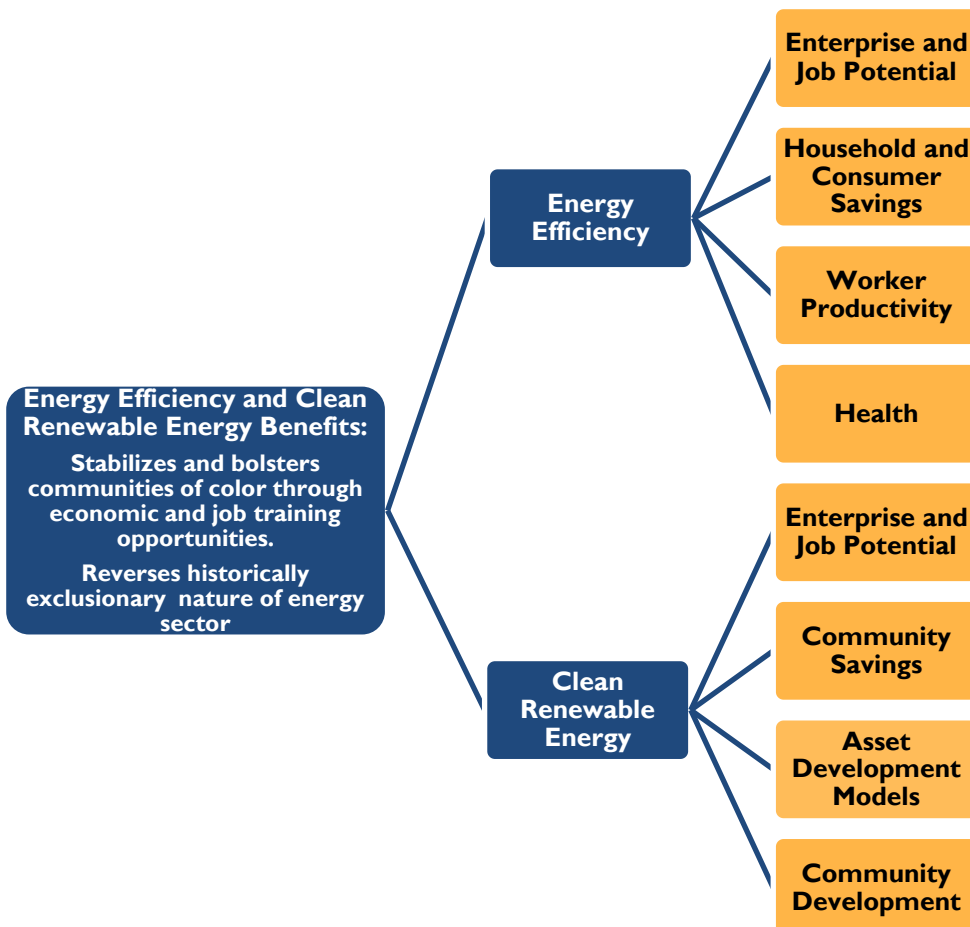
Energy Efficiency and Clean Renewable Energy Benefits:

Stabilizes and bolsters communities of color through economic and job training opportunities.

Reverses historically exclusionary nature of energy sector

Energy Efficiency

Enterprise and Job Potential

Household and Consumer Savings

Worker Productivity

Health

Clean Renewable Energy

Enterprise and Job Potential

Community Savings

Asset Development Models

Community Development